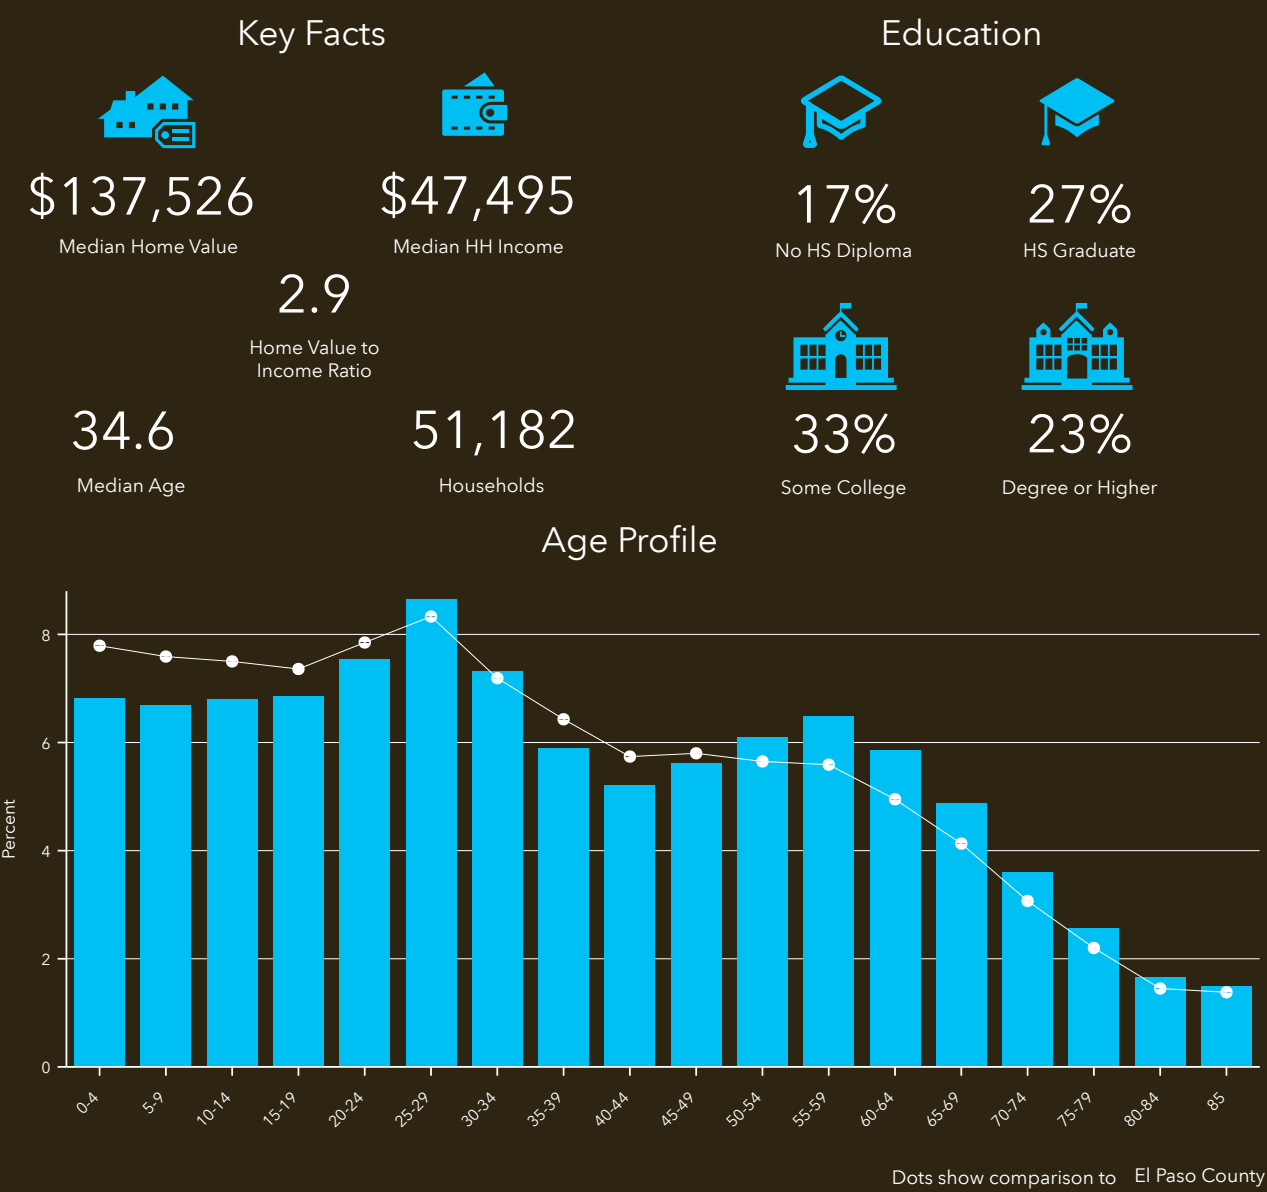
Key Facts

$137,526
Median Home Value

$47,495
Median HH Income

2.9
Home Value to Income Ratio

34.6
Median Age

51,182
Households

Education

17%
No HS Diploma

27%
HS Graduate

33%
Some College

23%
Degree or Higher

Age Profile

Percent

8
6
4
2
0

0-4
5-9
10-14
15-19
20-24
25-29
30-34
35-39
40-44
45-49
50-54
55-59
60-64
65-69
70-74
75-79
80-84
85

Dots show comparison to El Paso County